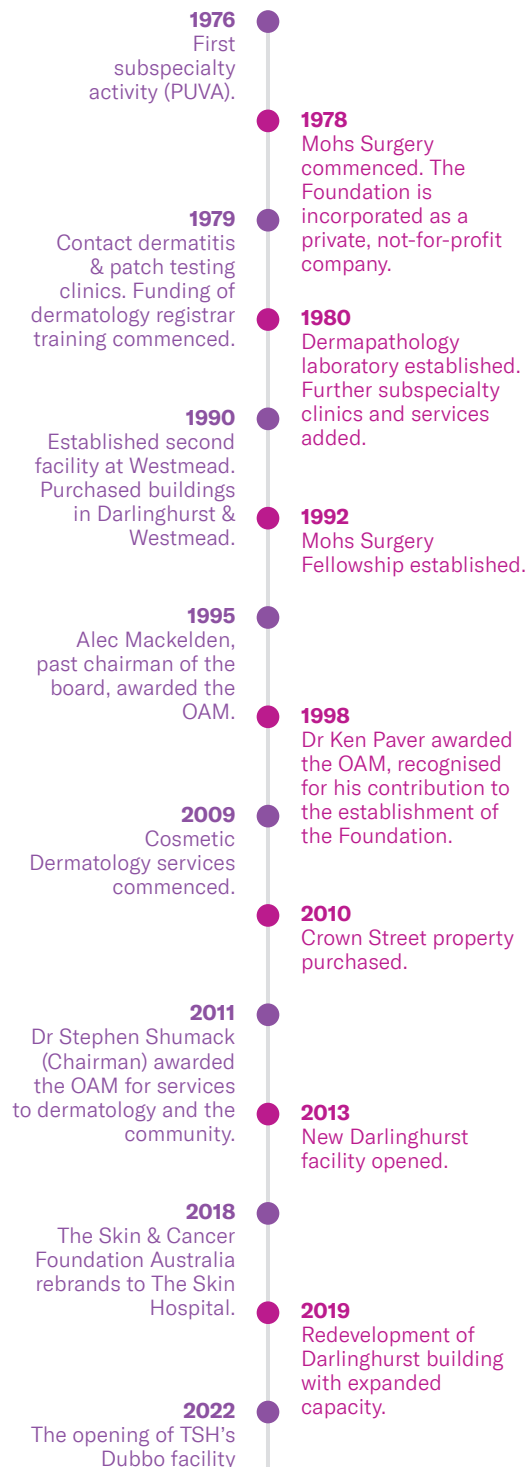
1976
First subspecialty activity (PUVA).

1978
Mohs Surgery commenced. The Foundation is incorporated as a private, not-for-profit company.

1979
Contact dermatitis & patch testing clinics. Funding of dermatology registrar training commenced.

1980
Dermapathology laboratory established. Further subspecialty clinics and services added.

1990
Established second facility at Westmead. Purchased buildings in Darlinghurst & Westmead.

1992
Mohs Surgery Fellowship established.

1995
Alec Mackelden, past chairman of the board, awarded the OAM.

1998
Dr Ken Paver awarded the OAM, recognised for his contribution to the establishment of the Foundation.

2009
Cosmetic Dermatology services commenced.

2010
Crown Street property purchased.

2011
Dr Stephen Shumack (Chairman) awarded the OAM for services to dermatology and the community.

2013
New Darlinghurst facility opened.

2018
The Skin & Cancer Foundation Australia rebrands to The Skin Hospital.

2019
Redevelopment of Darlinghurst building with expanded capacity.

2022
The opening of TSH's Dubbo facility